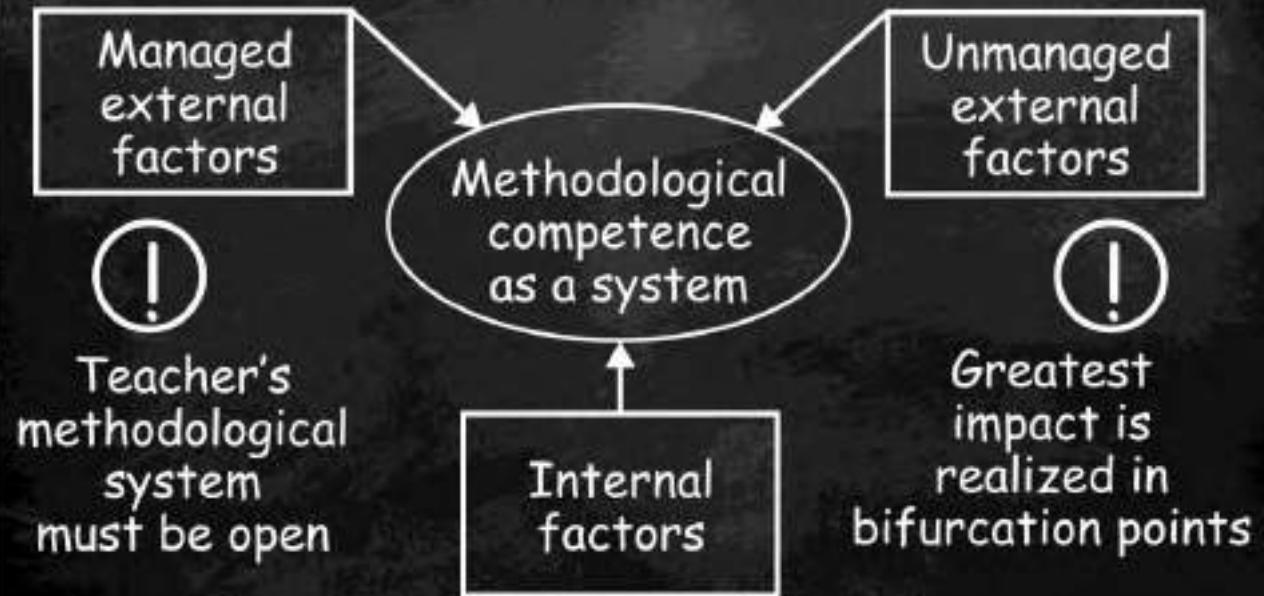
Managed external factors

Unmanaged external factors

Methodological competence as a system

!

Teacher's methodological system must be open

Internal factors

!

Greatest impact is realized in bifurcation points